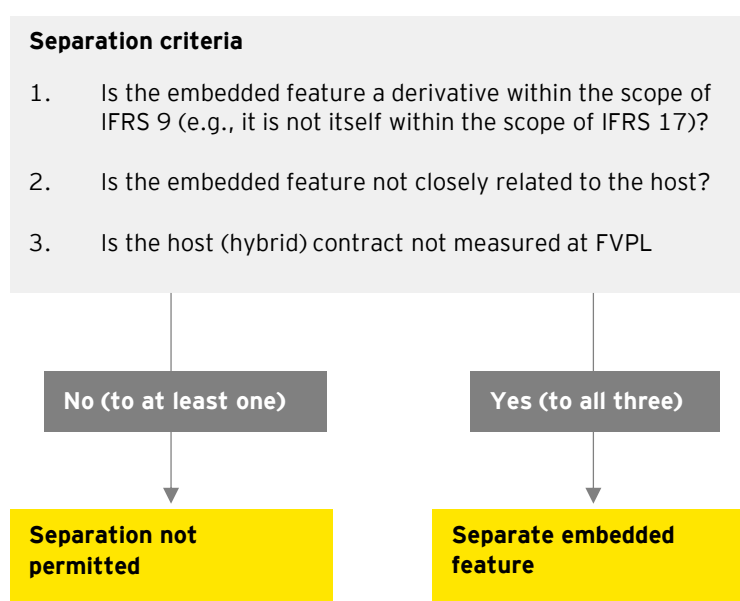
Separation criteria

1. Is the embedded feature a derivative within the scope of IFRS 9 (e.g., it is not itself within the scope of IFRS 17)?

2. Is the embedded feature not closely related to the host?

3. Is the host (hybrid) contract not measured at FVPL

No (to at least one)

Yes (to all three)

Separation not permitted

Separate embedded feature